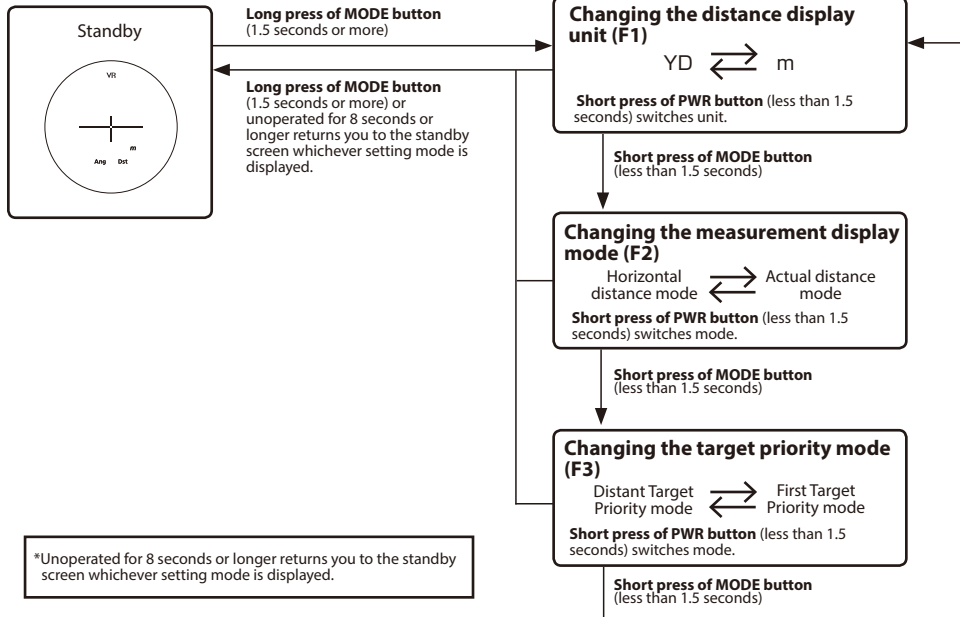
Standby

VR

m

Ang Dst

Long press of MODE button (1.5 seconds or more)

Long press of MODE button (1.5 seconds or more) or unoperated for 8 seconds or longer returns you to the standby screen whichever setting mode is displayed.

Changing the distance display unit (F1)

YD m

Short press of PWR button (less than 1.5 seconds) switches unit.

Short press of MODE button (less than 1.5 seconds)

Changing the measurement display mode (F2)

Horizontal distance mode

Actual distance mode

Short press of PWR button (less than 1.5 seconds) switches mode.

Short press of MODE button (less than 1.5 seconds)

Changing the target priority mode (F3)

Distant Target Priority mode

First Target Priority mode

Short press of PWR button (less than 1.5 seconds) switches mode.

Short press of MODE button (less than 1.5 seconds)

*Unoperated for 8 seconds or longer returns you to the standby screen whichever setting mode is displayed.